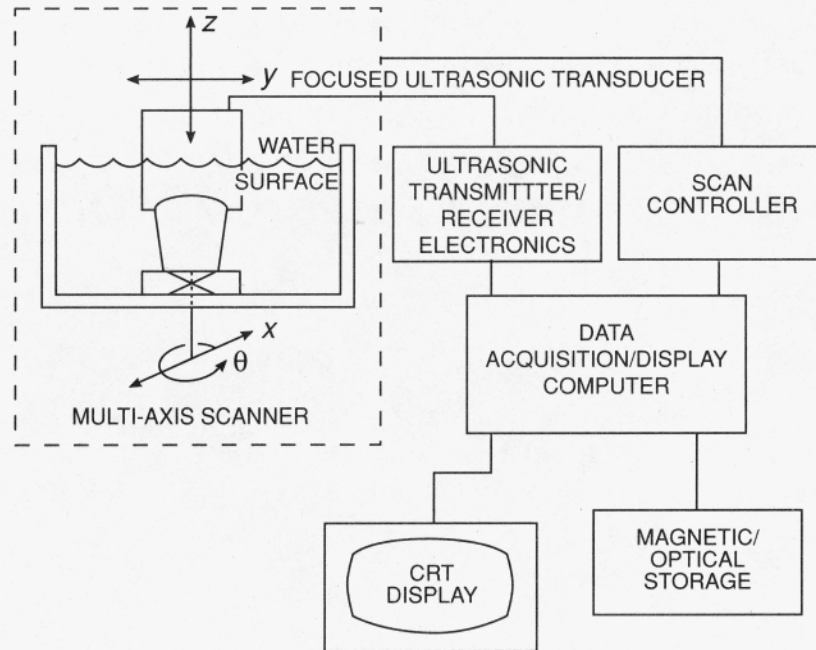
z

y FOCUSED ULTRASONIC TRANSDUCER

WATER SURFACE

ULTRASONIC TRANSMITTTER/ RECEIVER ELECTRONICS

SCAN CONTROLLER

x

θ

MULTI-AXIS SCANNER

DATA ACQUISITION/DISPLAY COMPUTER

CRT DISPLAY

MAGNETIC/ OPTICAL STORAGE